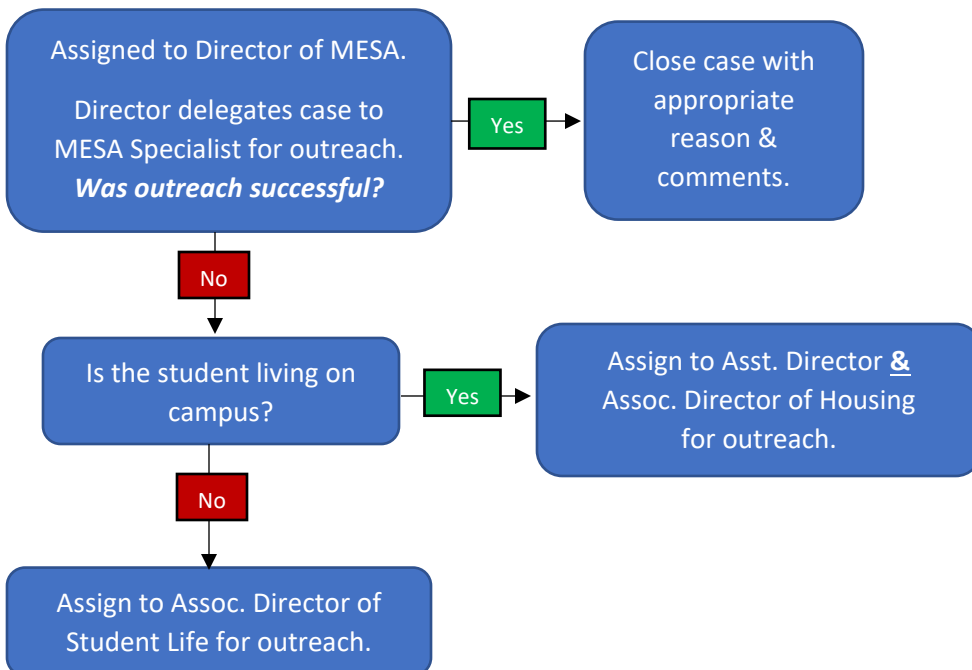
Assigned to Director of MESA.

Director delegates case to MESA Specialist for outreach. ***Was outreach successful?***

Yes

Close case with appropriate reason & comments.

No

Is the student living on campus?

Yes

Assign to Asst. Director **&** Assoc. Director of Housing for outreach.

No

Assign to Assoc. Director of Student Life for outreach.